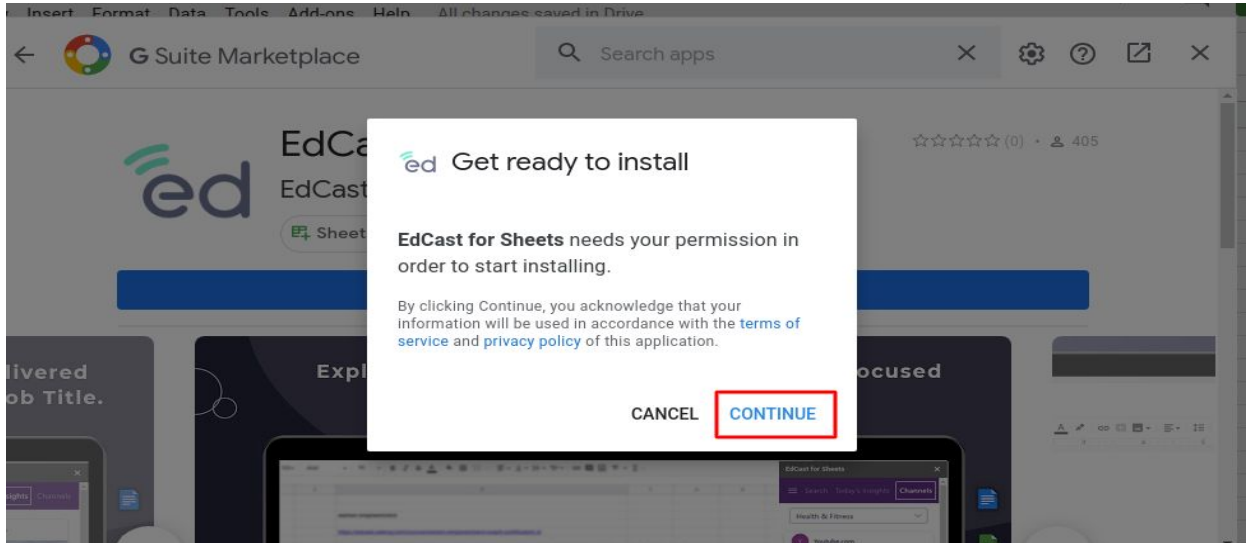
Insert Format Data Tools Add-ons Help All changes saved in Drive

G Suite Marketplace

Search apps

ed

EdCa

EdCast

Sheet

☆☆☆☆☆ (0) • 405

livered
ob Title.

Expl

ocused

ed Get ready to install

**EdCast for Sheets** needs your permission in order to start installing.

By clicking Continue, you acknowledge that your information will be used in accordance with the terms of service and privacy policy of this application.

CANCEL CONTINUE

EdCast for Sheets

Search Today's Insights Channels

Health & Fitness

Youtube.com

Insights Channels